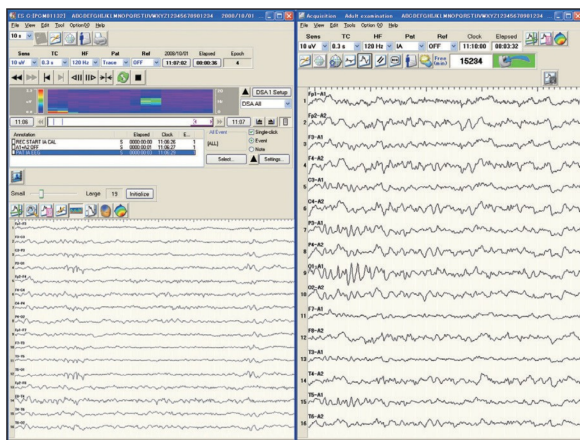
ES-S [PCM01321] ABCDEFGHIJKLMNOPQRSTUVWXYZ1234567890 2008/10/01
File View Edit Tool Option(O) Help

| Sens | TC | HF | Pat | Ref | 2008/10/01 | Elapsed | Epoch |
|---|---|---|---|---|---|---|---|
| 10 uV | 0.3 s | 120 Hz | Trace | OFF | 11:07:62 | 00:00:36 | 4 |

DSA1 Setup
DSA All

11:06 11:07

| Annotation | | Elapsed | Clock | E... |
|---|---|---|---|---|
| REC START IA CAL | 5 | 0000:00:00 | 11:06:26 | 1 |
| | 5 | 0000:00:01 | 11:06:27 | 1 |
| | 5 | 0000:00:00 | 11:06:27 | |

All Event
(ALL)
Single-click
Event
Note
Select...
Settings...

Small Large 19 Initialize

Acquisition Adult examination ABCDEFGHIJKLMNOPQRSTUVWXYZ1234567890 2008/10/01
File View Edit Tools Option(O) Help

| Sens | TC | HF | Pat | Ref | Clock | Elapsed |
|---|---|---|---|---|---|---|
| 10 uV | 0.3 s | 120 Hz | IA | OFF | 11:10:00 | 00:03:32 |

15234

1 Fp1-A1
2 Fp2-A2
3 F3-A1
4 F4-A2
5 C3-A1
6 C4-A2
7 P3-A1
8 P4-A2
9 O1-A1
10 O2-A2
11 F7-A1
12 F8-A2
13 T3-A1
14 T4-A2
15 T5-A1
16 T6-A2